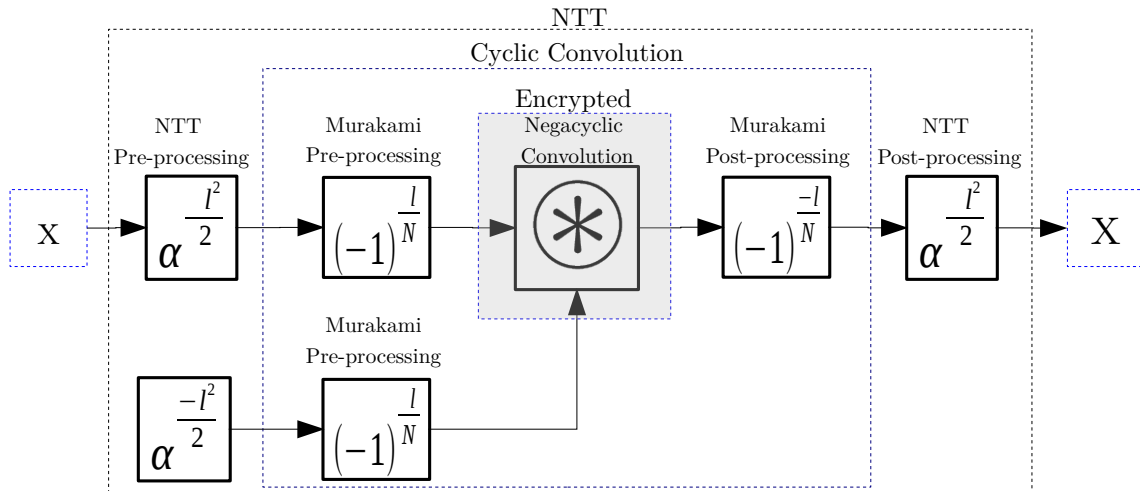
NTT

Cyclic Convolution

Encrypted

x

NTT Pre-processing

$\alpha^{\frac{l^2}{2}}$

Murakami Pre-processing

$(-1)^{\frac{l}{N}}$

Negacyclic Convolution

$\circledast$

Murakami Post-processing

$(-1)^{\frac{-l}{N}}$

NTT Post-processing

$\alpha^{\frac{l^2}{2}}$

X

Murakami Pre-processing

$\alpha^{\frac{-l^2}{2}}$

$(-1)^{\frac{l}{N}}$